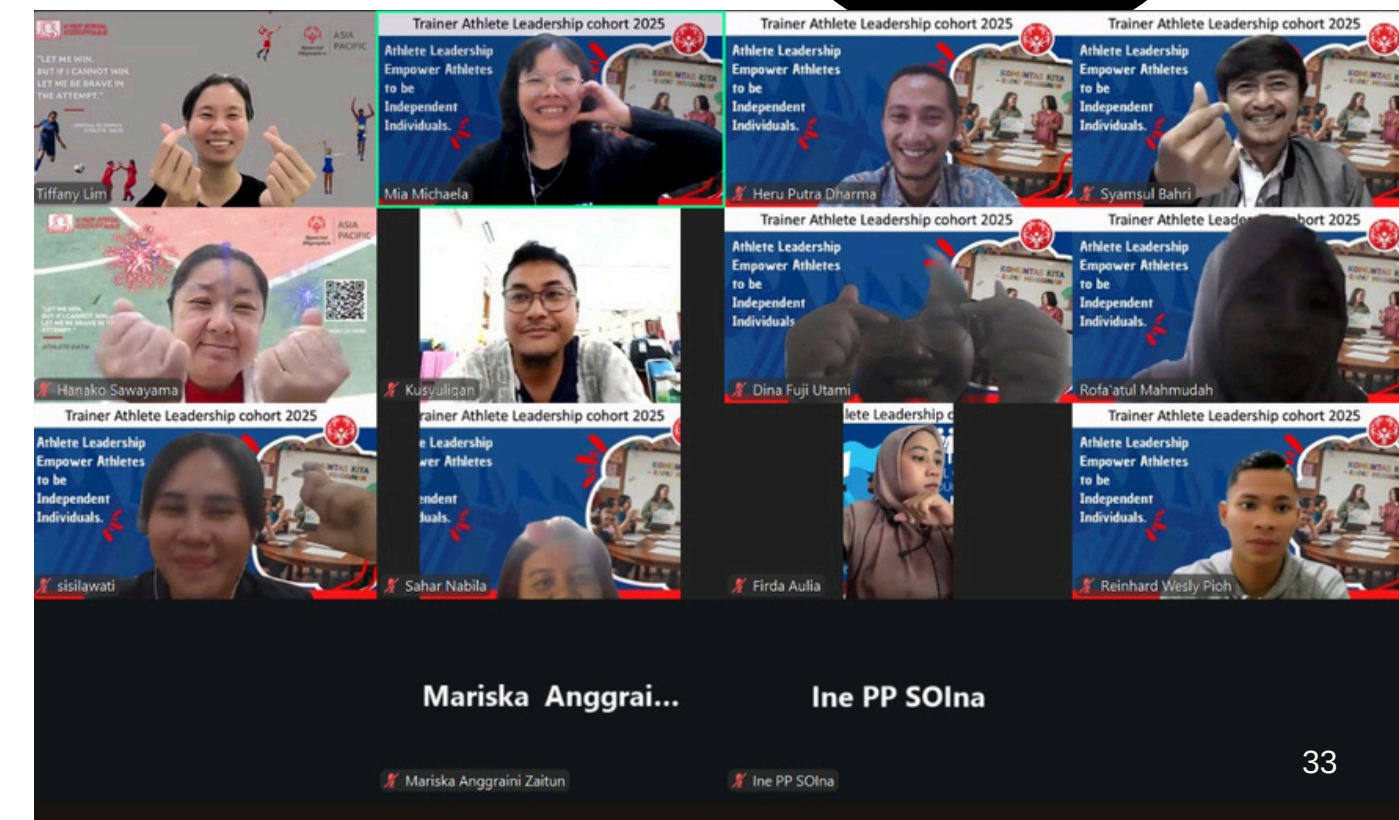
"LET ME WIN. BUT IF I CANNOT WIN, LET ME BE BRAVE IN THE ATTEMPT."

ASIA PACIFIC

Tiffany Lim

Trainer Athlete Leadership cohort 2025

Athlete Leadership Empower Athletes to be Independent Individuals.

Mia Michaela

Trainer Athlete Leadership cohort 2025

Athlete Leadership Empower Athletes to be Independent Individuals.

Heru Putra Dharma

Trainer Athlete Leadership cohort 2025

Athlete Leadership Empower Athletes to be Independent Individuals.

Syamsul Bahri

ASIA PACIFIC

Hanako Sawayama

Kusyuliqan

Trainer Athlete Leadership cohort 2025

Athlete Leadership Empower Athletes to be Independent Individuals

Dina Fuji Utami

Trainer Athlete Leade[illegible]hort 2025

Athlete Leadership Empower Athletes to be Independent Individuals.

Rofa'atul Mahmudah

Trainer Athlete Leadership cohort 2025

Athlete Leadership Empower Athletes to be Independent Individuals.

sisilawati

rainer Athlete Leadership cohort 2025

te Leadership wer Athletes endent duals.

Sahar Nabila

lete Leadership c

Firda Aulia

Trainer Athlete Leadership cohort 2025

Athlete Leadership Empower Athletes to be Independent Individuals.

Reinhard Wesly Pioh

Mariska Anggrai...

Ine PP SOIna

33

Mariska Anggraini Zaitun

Ine PP SOIna